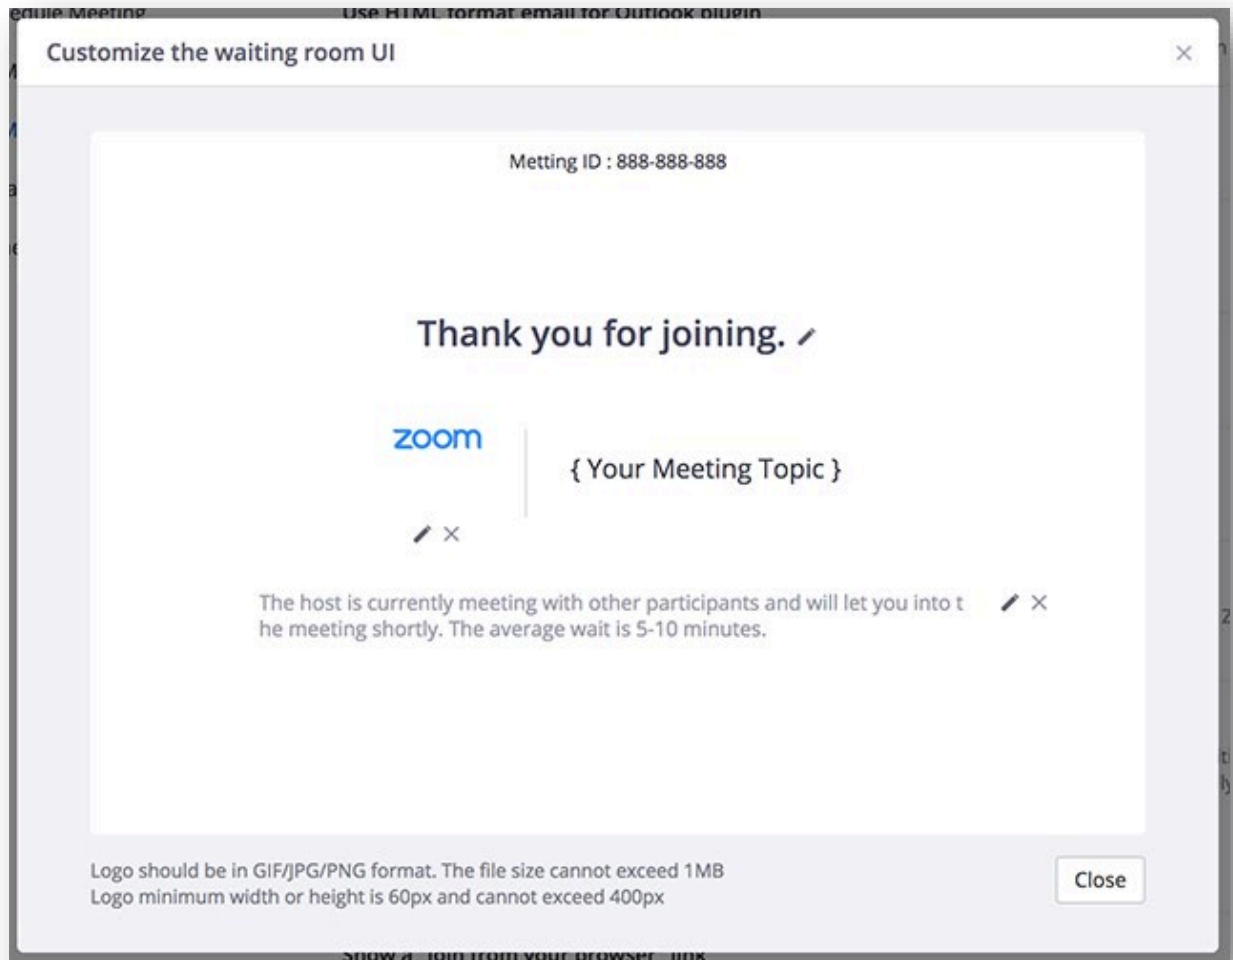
edule Meeting
Use HTML format email for Outlook plugin

Customize the waiting room UI

×

Metting ID : 888-888-888

Thank you for joining.

zoom

{ Your Meeting Topic }

The host is currently meeting with other participants and will let you into t he meeting shortly. The average wait is 5-10 minutes.

Logo should be in GIF/JPG/PNG format. The file size cannot exceed 1MB
Logo minimum width or height is 60px and cannot exceed 400px

Close

Show a "Join from your browser" link